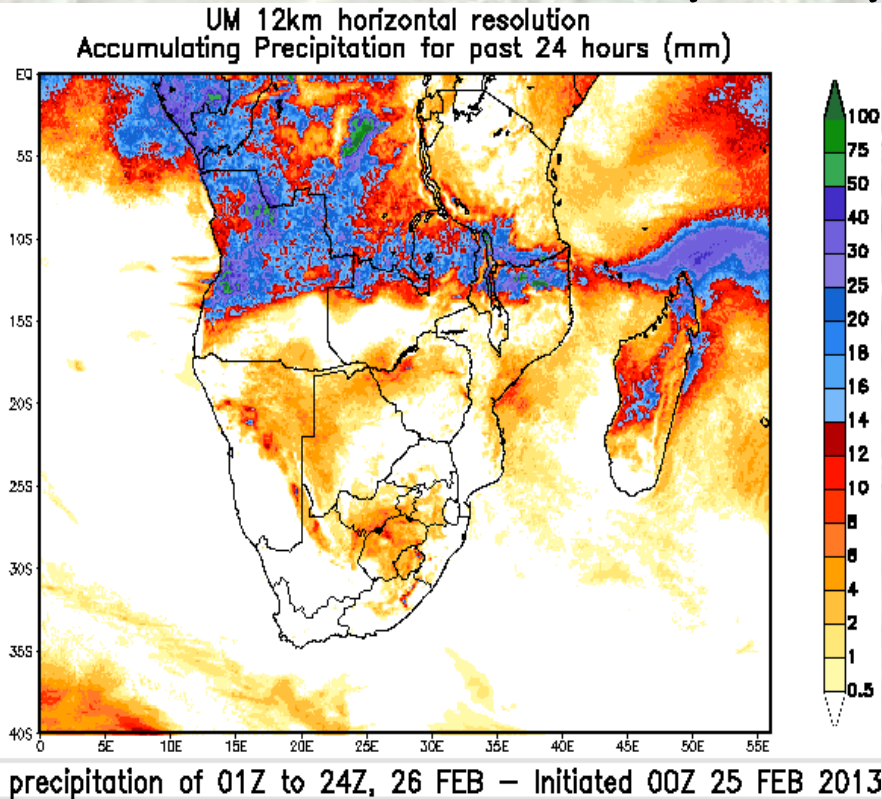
UM 12km horizontal resolution
Accumulating Precipitation for past 24 hours (mm)

EQ
5S
10S
15S
20S
25S
30S
35S
40S

0 5E 10E 15E 20E 25E 30E 35E 40E 45E 50E 55E

100
75
50
40
30
25
20
18
16
14
12
10
8
6
4
2
1
0.5

precipitation of 01Z to 24Z, 26 FEB – Initiated 00Z 25 FEB 2013